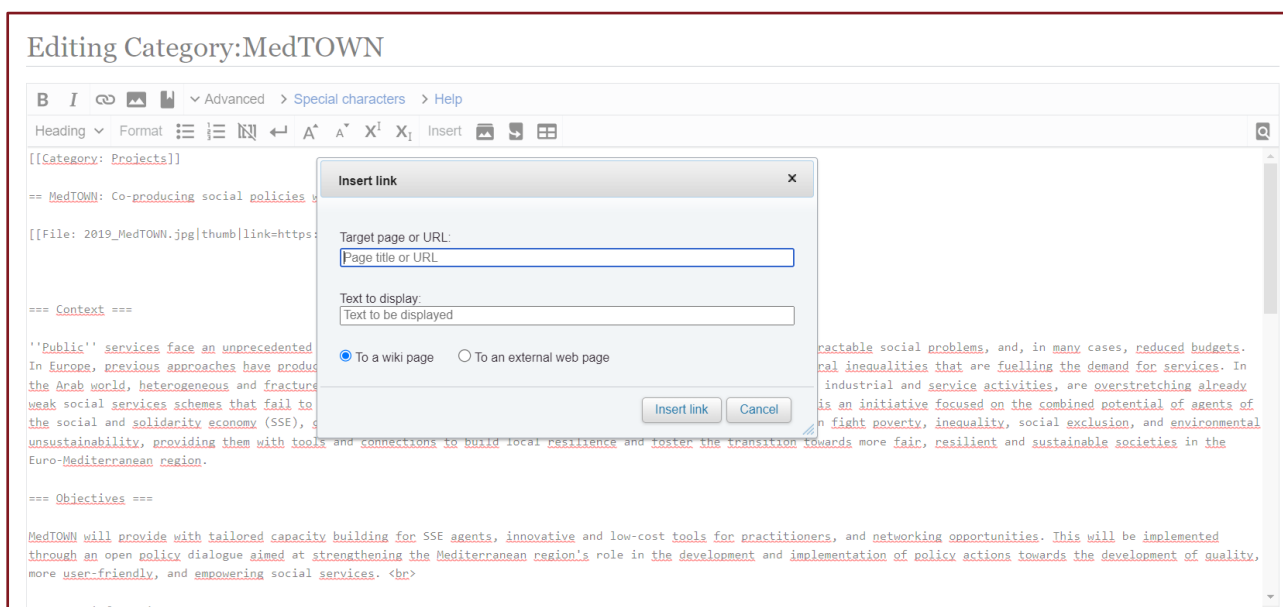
Editing Category:MedTOWN

B I Advanced > Special characters > Help

Heading Format Insert

[[Category: Projects]]

== MedTOWN: Co-producing social policies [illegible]

[[File: 2019_MedTOWN.jpg|thumb|link=https:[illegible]

=== Context ===

''Public'' services face an unprecedented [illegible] ractable social problems, and, in many cases, reduced budgets. In Europe, previous approaches have produc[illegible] ral inequalities that are fuelling the demand for services. In the Arab world, heterogeneous and fracture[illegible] industrial and service activities, are overstretching already weak social services schemes that fail to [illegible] is an initiative focused on the combined potential of agents of the social and solidarity economy (SSE), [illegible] n fight poverty, inequality, social exclusion, and environmental unsustainability, providing them with tools and connections to build local resilience and foster the transition towards more fair, resilient and sustainable societies in the Euro-Mediterranean region.

=== Objectives ===

MedTOWN will provide with tailored capacity building for SSE agents, innovative and low-cost tools for practitioners, and networking opportunities. This will be implemented through an open policy dialogue aimed at strengthening the Mediterranean region's role in the development and implementation of policy actions towards the development of quality, more user-friendly, and empowering social services. <br>

Insert link ×

Target page or URL:
Page title or URL

Text to display:
Text to be displayed

To a wiki page To an external web page

Insert link Cancel